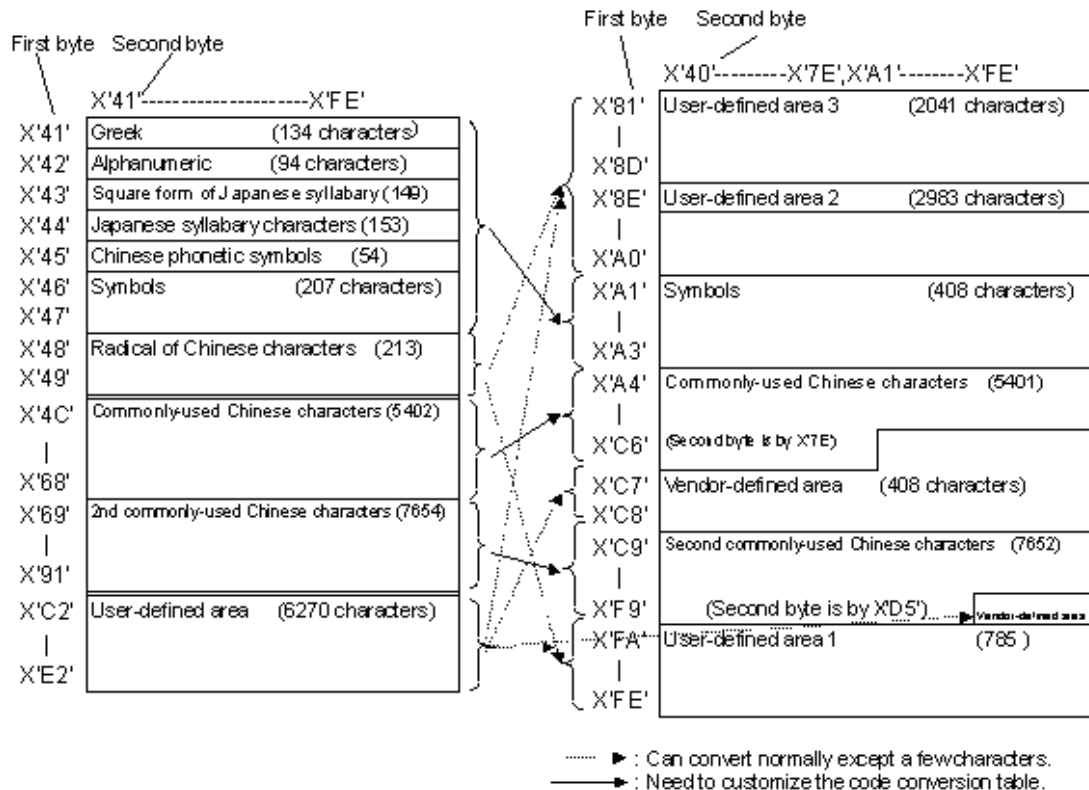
First byte Second byte

X'41'--------------------X'FE'

| | |
|---|---|
| X'41' | Greek (134 characters) |
| X'42' | Alphanumeric (94 characters) |
| X'43' | Square form of Japanese syllabary (149) |
| X'44' | Japanese syllabary characters (153) |
| X'45' | Chinese phonetic symbols (54) |
| X'46' X'47' | Symbols (207 characters) |
| X'48' X'49' | Radical of Chinese characters (213) |
| X'4C' \| X'68' | Commonly-used Chinese characters (5402) |
| X'69' \| X'91' | 2nd commonly-used Chinese characters (7654) |
| X'C2' \| X'E2' | User-defined area (6270 characters) |

First byte Second byte

X'40'---------X'7E',X'A1'--------X'FE'

| | |
|---|---|
| X'81' \| X'8D' | User-defined area 3 (2041 characters) |
| X'8E' \| X'A0' | User-defined area 2 (2983 characters) |
| X'A1' \| X'A3' | Symbols (408 characters) |
| X'A4' \| X'C6' | Commonly-used Chinese characters (5401) (Second byte is by X'7E) |
| X'C7' X'C8' | Vendor-defined area (408 characters) |
| X'C9' \| X'F9' | Second commonly-used Chinese characters (7652) (Second byte is by X'D5') Vendor-defined area |
| X'FA' \| X'FE' | User-defined area 1 (785) |

: Can convert normally except a fewcharacters.
: Need to customize the code conversion table.